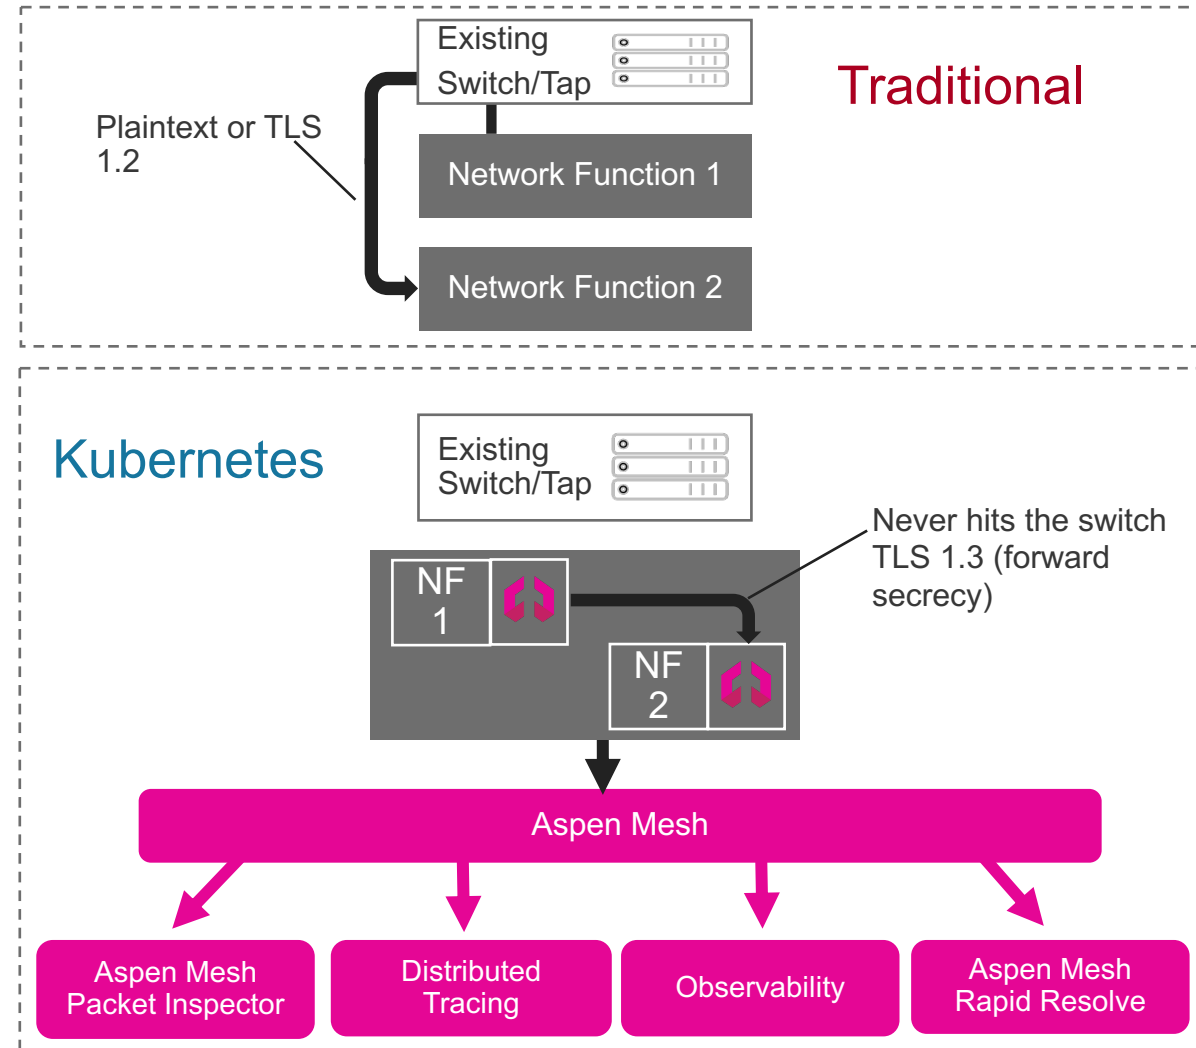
Existing Switch/Tap

Traditional

Plaintext or TLS 1.2

Network Function 1

Network Function 2

Kubernetes

Existing Switch/Tap

Never hits the switch TLS 1.3 (forward secrecy)

NF 1

NF 2

Aspen Mesh

Aspen Mesh Packet Inspector

Distributed Tracing

Observability

Aspen Mesh Rapid Resolve